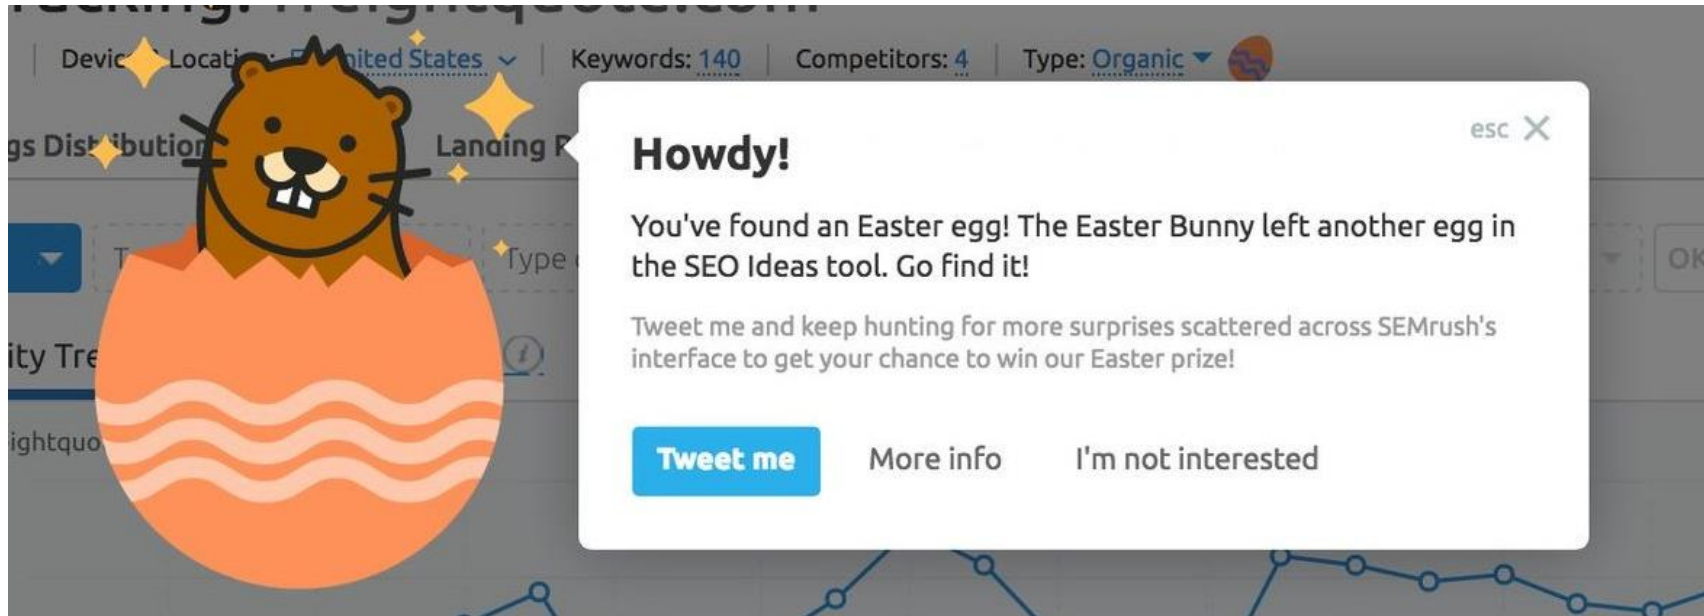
racking: freightquote.com

Devic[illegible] Locati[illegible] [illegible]nited States Keywords: 140 Competitors: 4 Type: Organic

gs Dis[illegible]ibution Landing P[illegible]

T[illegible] Type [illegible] OK

ity Tre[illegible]

ightquo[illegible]

esc

Howdy!

You've found an Easter egg! The Easter Bunny left another egg in the SEO Ideas tool. Go find it!

Tweet me and keep hunting for more surprises scattered across SEMrush's interface to get your chance to win our Easter prize!

Tweet me More info I'm not interested